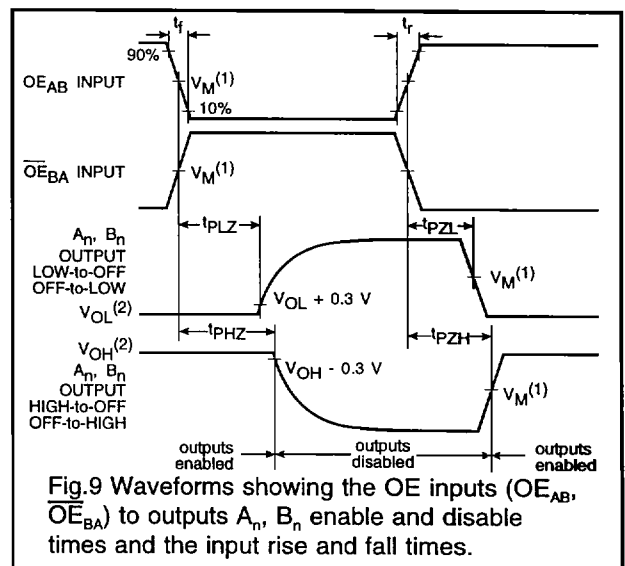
$t_f$

$t_r$

90%

$OE_{AB}$ INPUT

$V_M^{(1)}$

10%

$\overline{OE}_{BA}$ INPUT

$V_M^{(1)}$

$t_{PLZ}$

$t_{PZL}$

$A_n$, $B_n$ OUTPUT LOW-to-OFF OFF-to-LOW

$V_M^{(1)}$

$V_{OL}^{(2)}$

$V_{OL}$ + 0.3 V

$t_{PHZ}$

$t_{PZH}$

$V_{OH}^{(2)}$

$V_{OH}$ - 0.3 V

$A_n$, $B_n$ OUTPUT HIGH-to-OFF OFF-to-HIGH

$V_M^{(1)}$

outputs enabled

outputs disabled

outputs enabled

Fig.9 Waveforms showing the OE inputs ($OE_{AB}$, $\overline{OE}_{BA}$) to outputs $A_n$, $B_n$ enable and disable times and the input rise and fall times.